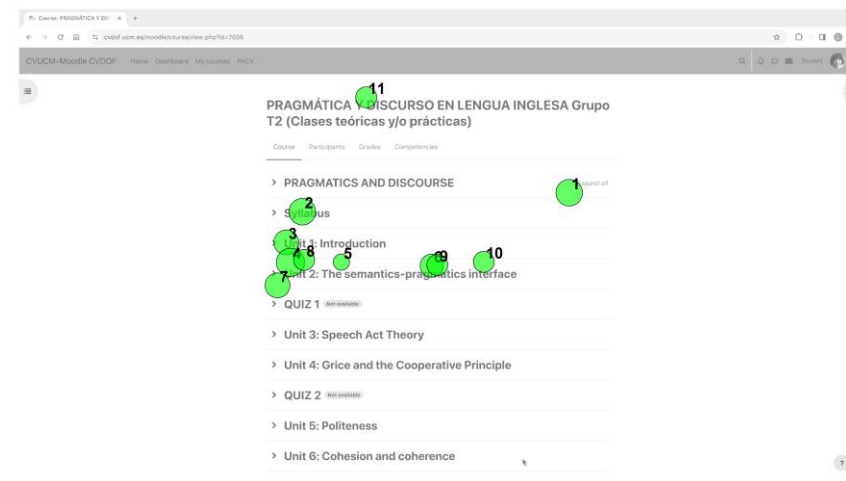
Course: PRAGMÁTICA Y DIS ×

cvdof.ucm.es/moodle/course/view.php?id=7056

CVUCM-Moodle CVDOF Home Dashboard My courses PACV

Student

11

PRAGMÁTICA Y DISCURSO EN LENGUA INGLESA Grupo T2 (Clases teóricas y/o prácticas)

Course Participants Grades Competencies

> PRAGMATICS AND DISCOURSE 1 Expand all

2
> Syllabus

3
> Unit 1: Introduction

4 6 8 5 9 10
> Unit 2: The semantics-pragmatics interface

7

> QUIZ 1 Not available

> Unit 3: Speech Act Theory

> Unit 4: Grice and the Cooperative Principle

> QUIZ 2 Not available

> Unit 5: Politeness

> Unit 6: Cohesion and coherence

?